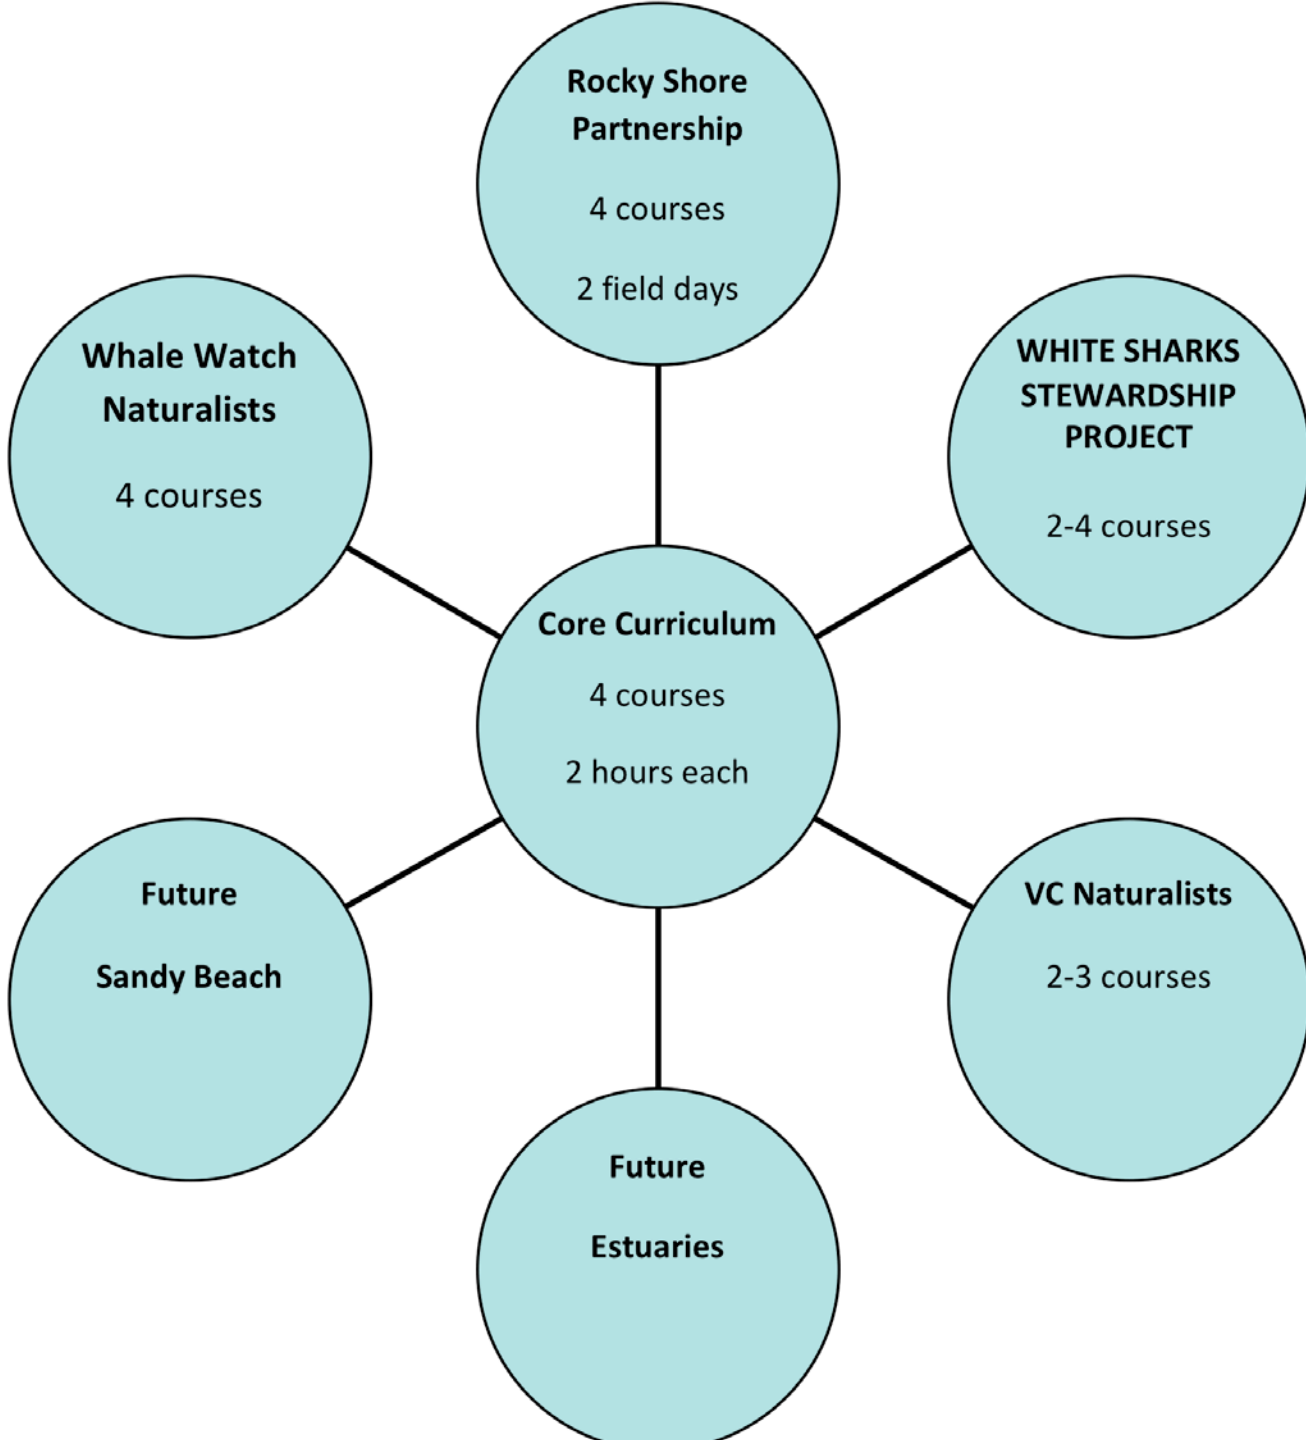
Rocky Shore Partnership

4 courses

2 field days

Whale Watch Naturalists

4 courses

WHITE SHARKS STEWARDSHIP PROJECT

2-4 courses

Core Curriculum

4 courses

2 hours each

Future

Sandy Beach

VC Naturalists

2-3 courses

Future

Estuaries